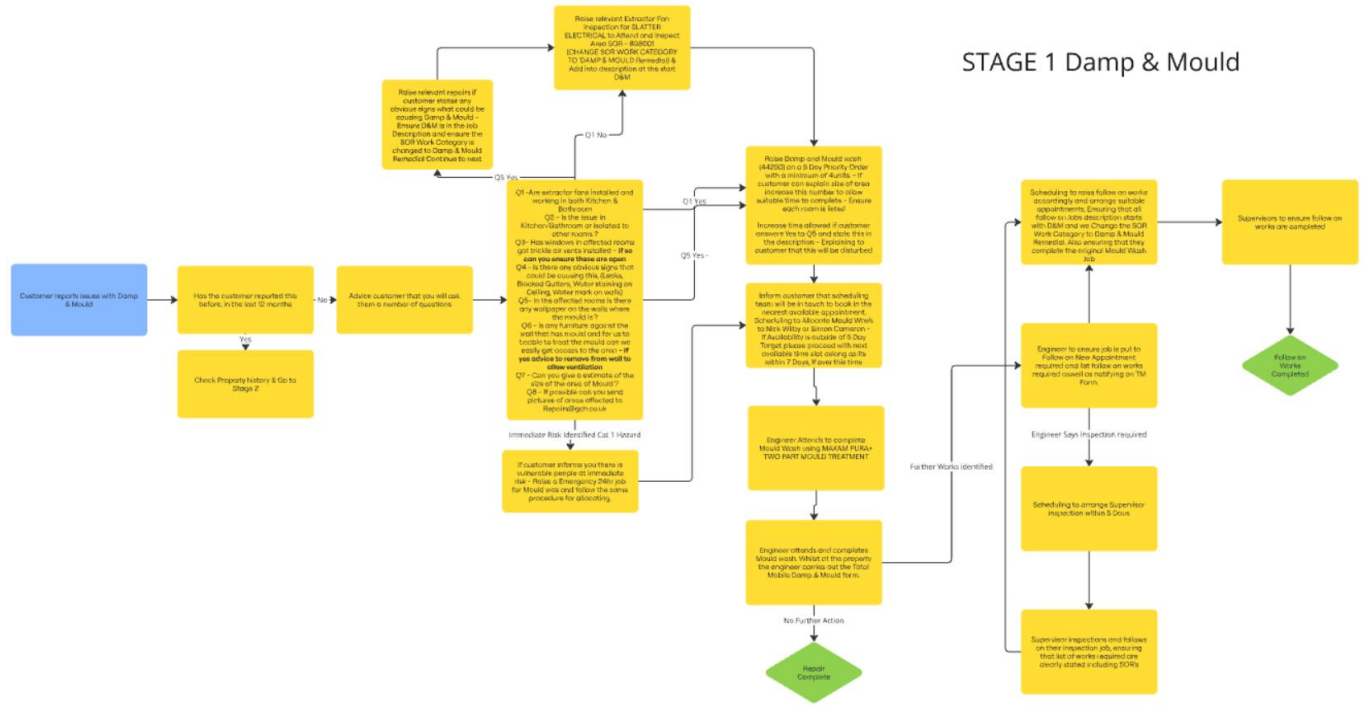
STAGE 1 Damp & Mould

Customer reports issues with Damp & Mould

Has the customer reported this before, in the last 12 months

No

Yes

Check Property history & Go to Stage 2

Advice customer that you will ask them a number of questions

Q1 -Are extractor fans installed and working in both Kitchen & Bathroom
Q2 - Is the issue in Kitchen/Bathroom or isolated to other rooms ?
Q3- Has windows in affected rooms got trickle air vents installed - If so can you ensure these are open
Q4 - Is there any obvious signs that could be causing this, (Leaks, Blocked Gutters, Water staining on Ceiling, Water mark on walls)
Q5- In the affected rooms is there any wallpaper on the walls where the mould is ?
Q6 - Is any furniture against the wall that has mould and for us to be able to treat the mould can we easily get access to the area - If yes advice to remove from wall to allow ventilation
Q7 - Can you give a estimate of the size of the area of Mould ?
Q8 - If possible can you send pictures of areas affected to Repairs@gch.co.uk

Q5 Yes

Raise relevant repairs if customer states any obvious signs what could be causing Damp & Mould - Ensure D&M is in the Job Description and ensure the SOR Work Category is changed to Damp & Mould Remedial Continue to next

Q1 No

Raise relevant Extractor Fan inspection for SLATTER ELECTRICAL to Attend and Inspect Area SOR - 898001 (CHANGE SOR WORK CATEGORY TO 'DAMP & MOULD Remedial) & Add into description at the start D&M

Q1 Yes

Q5 Yes -

Raise Damp and Mould wash (44250) on a 5 Day Priority Order with a minimum of 4units - If customer can explain size of area increase this number to allow suitable time to complete - Ensure each room is listed

Increase time allowed if customer answers Yes to Q6 and state this in the description - Explaining to customer that this will be disturbed

Inform customer that scheduling team will be in touch to book in the nearest available appointment, Scheduling to Allocate Mould Wash to Nick Wilby or Simon Cameron - If Availability is outside of 5 Day Target please proceed with next available time slot as long as its within 7 Days, If over this time

Immediate Risk Identified Cat 1 Hazard

If customer informs you there is vulnerable people at immediate risk - Raise a Emergency 24hr job for Mould was and follow the same procedure for allocating.

Engineer Attends to complete Mould Wash using MAXAM PURA+ TWO PART MOULD TREATMENT

Engineer attends and completes Mould wash. Whilst at the property the engineer carries out the Total Mobile Damp & Mould form.

No Further Action

Repair Complete

Further Works identified

Scheduling to raise follow on works accordingly and arrange suitable appointments. Ensuring that all follow on Jobs description starts with D&M and we Change the SOR Work Category to Damp & Mould Remedial. Also ensuring that they complete the original Mould Wash Job

Supervisors to ensure follow on works are completed

Follow on Works Completed

Engineer to ensure job is put to Follow on New Appointment required and list follow on works required aswell as notifying on TM Form.

Engineer Says Inspection required

Scheduling to arrange Supervisor inspection within 5 Days

Supervisor inspections and follows on their inspection job, ensuring that list of works required are clearly stated including SOR's